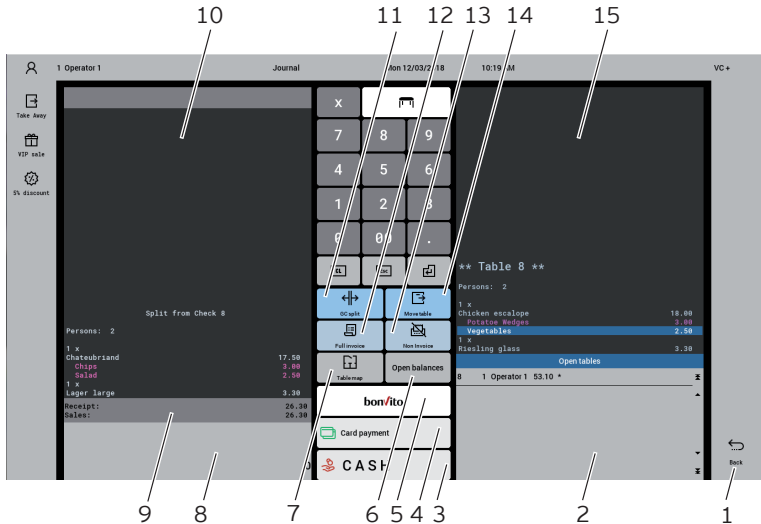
10 11 12 13 14 15

1 Operator 1 Journal Mon 12/03/2018 10:19 AM VC +

Take Away

VIP sale

5% discount

x

7 8 9

4 5 6

1 2 3

0 00 .

GC split

Move table

Full invoice

Non invoice

Table map

Open balances

bonVito

Card payment

CASH

Split from Check 8

Persons: 2

1 x
Chateubriand 17.50
Chips 3.00
Salad 2.50
1 x
Lager large 3.30

Receipt: 26.30
Sales: 26.30

** Table 8 **

Persons: 2

1 x
Chicken escalope 18.00
Potatoe Wedges 3.00
Vegetables 2.50
1 x
Riesling glass 3.30

Open tables

8 1 Operator 1 53.10 *

Back

9 8 7 6 5 4 3 2 1